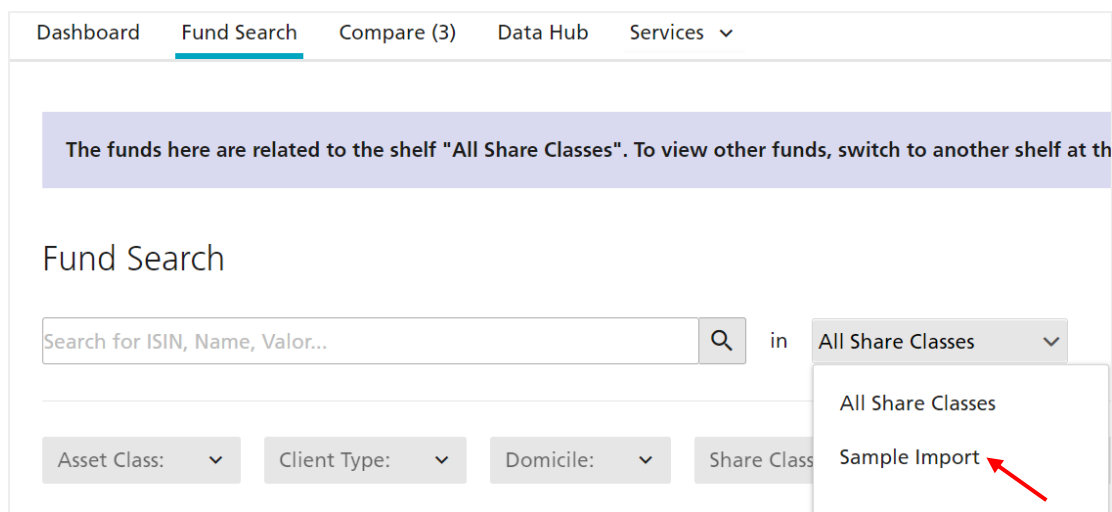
Dashboard Fund Search Compare (3) Data Hub Services

The funds here are related to the shelf "All Share Classes". To view other funds, switch to another shelf at th

Fund Search

Search for ISIN, Name, Valor...

in All Share Classes

All Share Classes

Sample Import

Asset Class: Client Type: Domicile: Share Class